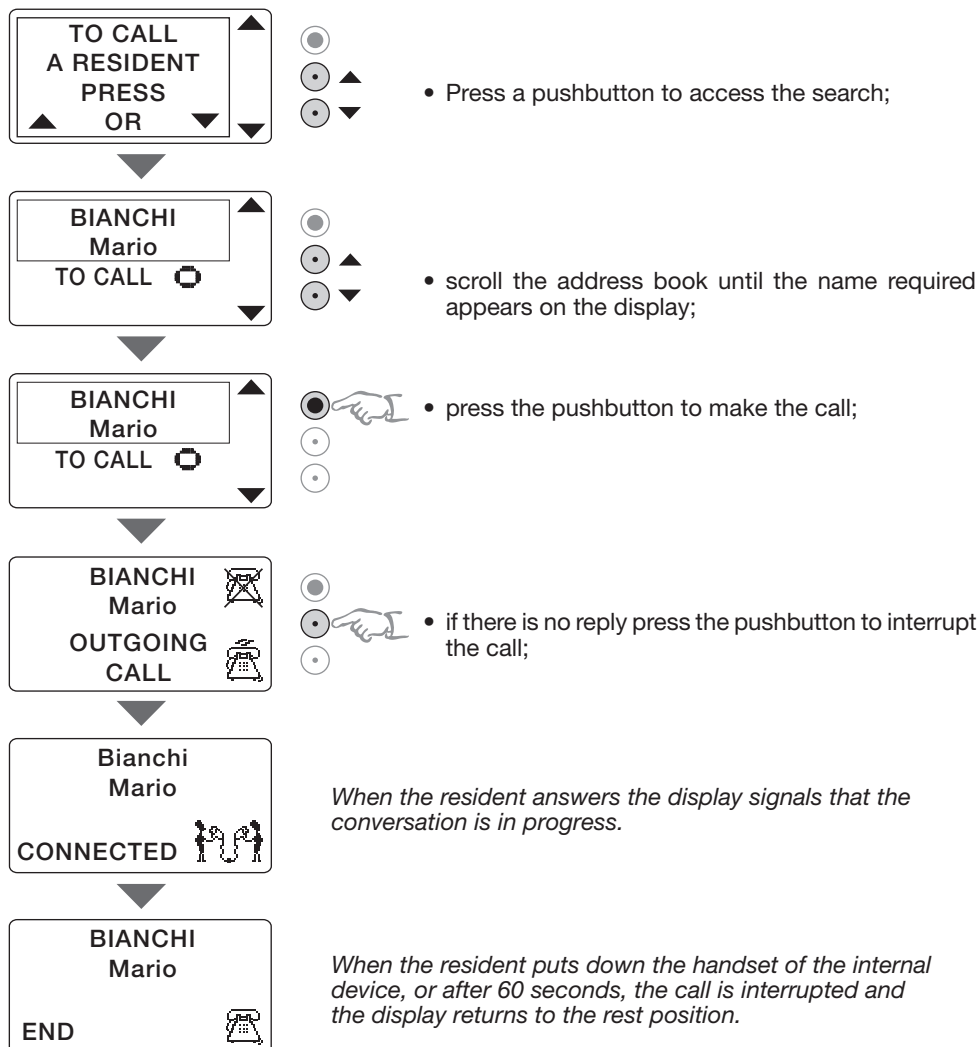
TO CALL
A RESIDENT
PRESS
▲ OR ▼

• Press a pushbutton to access the search;

BIANCHI
Mario
TO CALL

• scroll the address book until the name required appears on the display;

BIANCHI
Mario
TO CALL

• press the pushbutton to make the call;

BIANCHI
Mario
OUTGOING
CALL

• if there is no reply press the pushbutton to interrupt the call;

Bianchi
Mario
CONNECTED

*When the resident answers the display signals that the conversation is in progress.*

BIANCHI
Mario
END

*When the resident puts down the handset of the internal device, or after 60 seconds, the call is interrupted and the display returns to the rest position.*